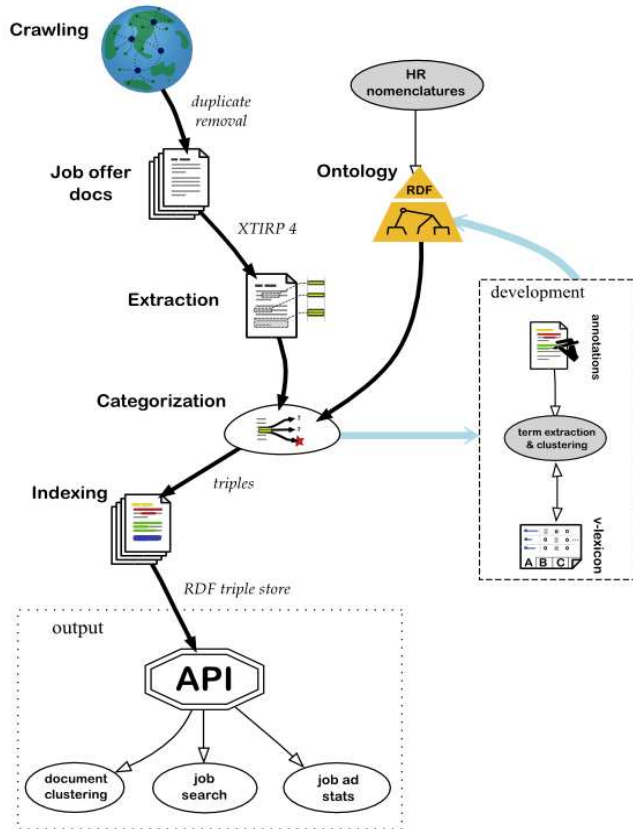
Crawling

duplicate removal

Job offer docs

XTIRP 4

Extraction

Categorization

triples

Indexing

RDF triple store

HR nomenclatures

Ontology

RDF

development

annotations

term extraction & clustering

v-lexicon

A B C

output

API

document clustering

job search

job ad stats